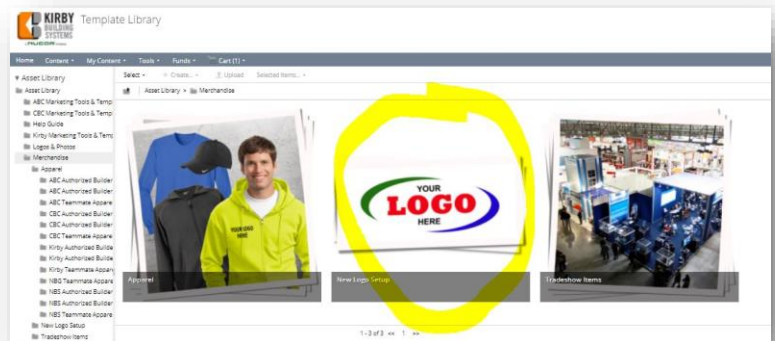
KIRBY BUILDING SYSTEMS
NUCOR

Template Library

Home Content ▾ My Content ▾ Tools ▾ Funds ▾ Cart (1) ▾

▾ Asset Library
Asset Library
ABC Marketing Tools & Temp
CBC Marketing Tools & Temp
Help Guide
Kirby Marketing Tools & Temp
Logos & Photos
Merchandise
Apparel
ABC Authorized Builder
ABC Authorized Builder
ABC Teammate Apparel
CBC Authorized Builder
CBC Authorized Builder
CBC Teammate Apparel
Kirby Authorized Builder
Kirby Authorized Builder
Kirby Teammate Apparel
NBS Teammate Apparel
NBS Authorized Builder
NBS Authorized Builder
NBS Teammate Apparel
New Logo Setup
Tradeshow Items

Select ▾ + Create... ▾ Upload Selected Items... ▾

Asset Library > Merchandise

YOUR LOGO HERE

Apparel

YOUR LOGO HERE

New Logo Setup

Tradeshow Items

1 - 3 of 3 « 1 »